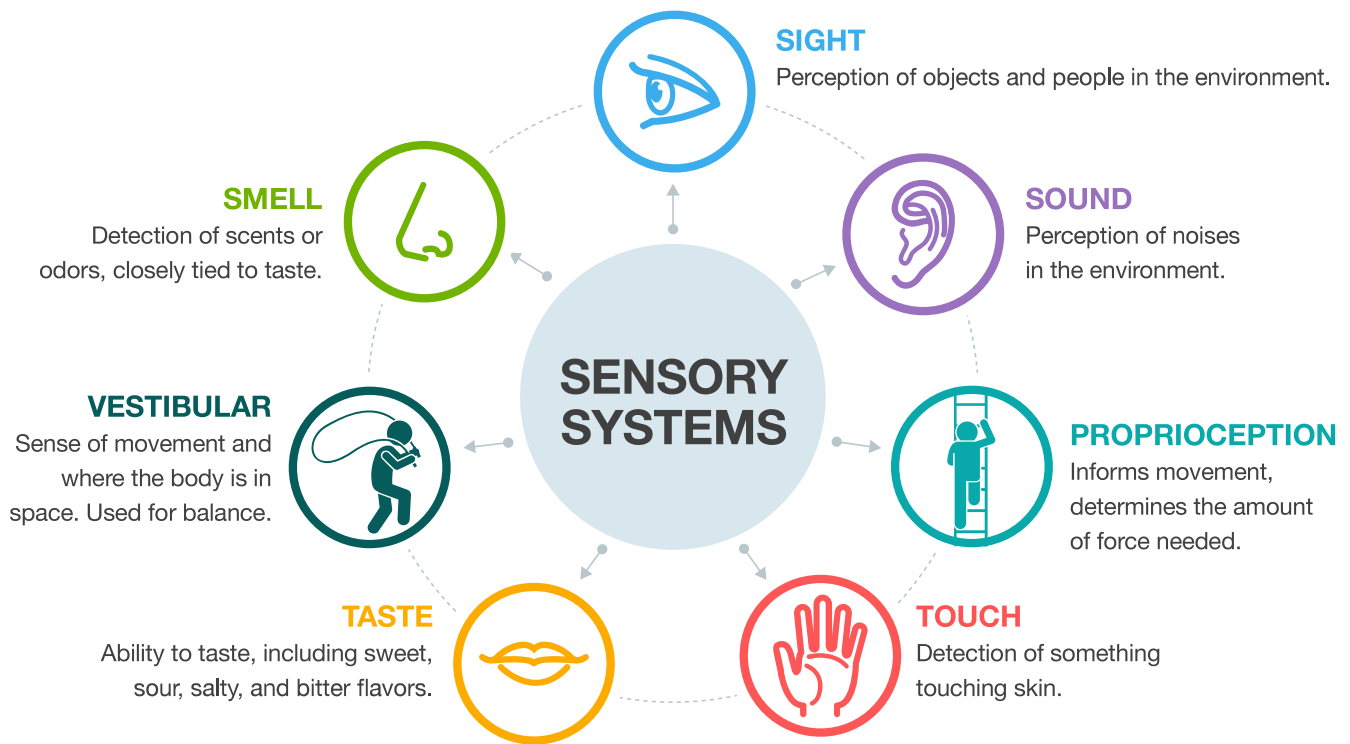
SIGHT
Perception of objects and people in the environment.

SMELL
Detection of scents or odors, closely tied to taste.

SOUND
Perception of noises in the environment.

SENSORY SYSTEMS

VESTIBULAR
Sense of movement and where the body is in space. Used for balance.

PROPRIOCEPTION
Informs movement, determines the amount of force needed.

TASTE
Ability to taste, including sweet, sour, salty, and bitter flavors.

TOUCH
Detection of something touching skin.